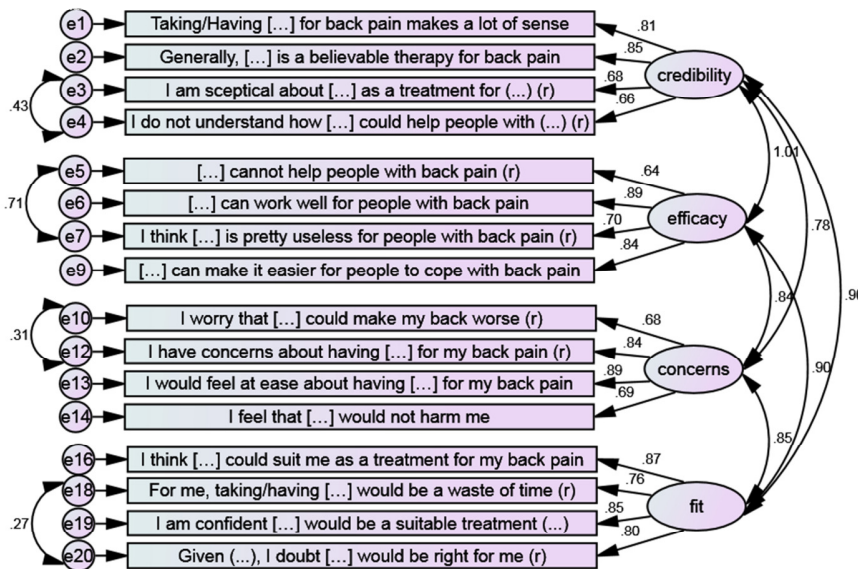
e1 Taking/Having […] for back pain makes a lot of sense .81
e2 Generally, […] is a believable therapy for back pain .85
e3 I am sceptical about […] as a treatment for (...) (r) .68
e4 I do not understand how […] could help people with (...) (r) .66
.43
credibility

e5 […] cannot help people with back pain (r) .64
e6 […] can work well for people with back pain .89
e7 I think […] is pretty useless for people with back pain (r) .70
e9 […] can make it easier for people to cope with back pain .84
.71
efficacy

1.01
.78
.90

e10 I worry that […] could make my back worse (r) .68
e12 I have concerns about having […] for my back pain (r) .84
e13 I would feel at ease about having […] for my back pain .89
e14 I feel that […] would not harm me .69
.31
concerns

.84
.90
.85

e16 I think […] could suit me as a treatment for my back pain .87
e18 For me, taking/having […] would be a waste of time (r) .76
e19 I am confident […] would be a suitable treatment (...) .85
e20 Given (...), I doubt […] would be right for me (r) .80
.27
fit